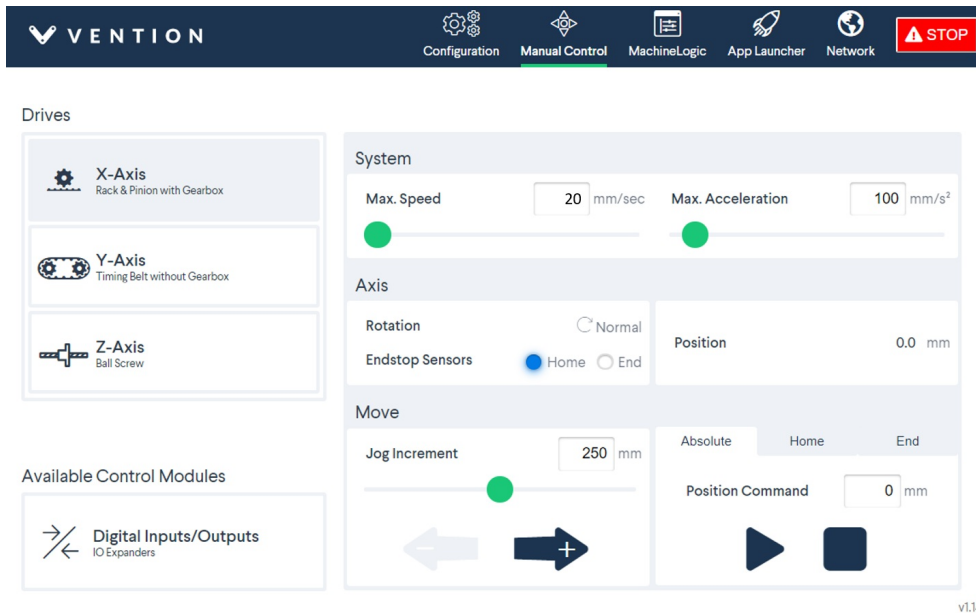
VENTION

Configuration Manual Control MachineLogic App Launcher Network STOP

Drives

X-Axis
Rack & Pinion with Gearbox

Y-Axis
Timing Belt without Gearbox

Z-Axis
Ball Screw

Available Control Modules

Digital Inputs/Outputs
IO Expanders

System

Max. Speed 20 mm/sec

Max. Acceleration 100 mm/s²

Axis

Rotation Normal

Endstop Sensors Home End

Position 0.0 mm

Move

Jog Increment 250 mm

−

+

Absolute Home End

Position Command 0 mm

v1.1